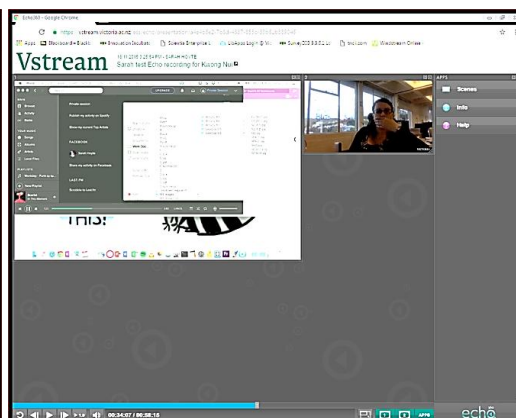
Echo360 - Google Chrome

https://vstream.victoria.ac.nz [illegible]

Apps | Blackboard Black | Integration Doubles | Splunk Enterprise | Sign In | Survey203 | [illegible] | Windstream Online

Vstream

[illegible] 2016 3:29:54 PM - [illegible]
Sarah test Echo recording for Kuong Nui

Scenes
Info
Help

THIS!

00:34:07 / 00:38:15

APPS

echo